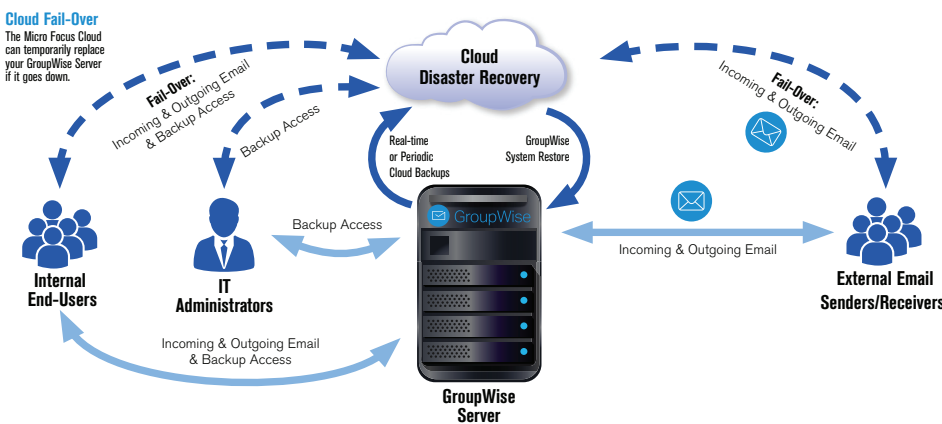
Cloud Fail-Over
The Micro Focus Cloud can temporarily replace your GroupWise Server if it goes down.

Cloud Disaster Recovery

Fail-Over:
Incoming & Outgoing Email & Backup Access

Backup Access

Fail-Over:
Incoming & Outgoing Email

Real-time or Periodic Cloud Backups

GroupWise System Restore

GroupWise

Backup Access

Incoming & Outgoing Email

Internal End-Users

IT Administrators

External Email Senders/Receivers

Incoming & Outgoing Email & Backup Access

GroupWise Server